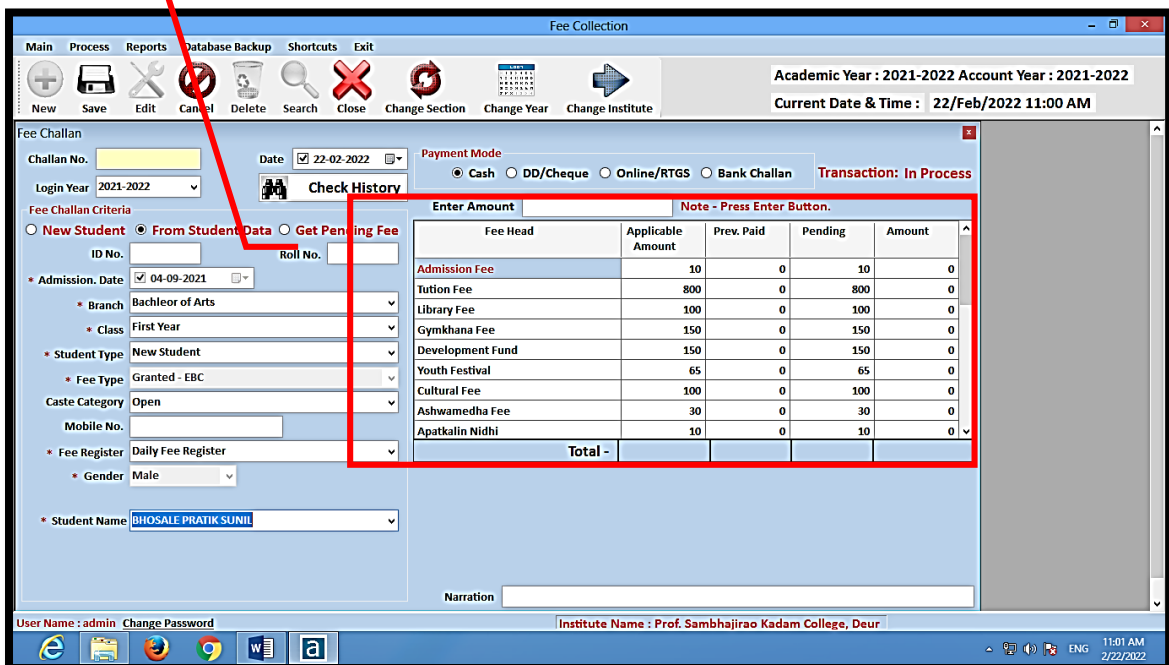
Fee Collection

Main Process Reports Database Backup Shortcuts Exit

New Save Edit Cancel Delete Search Close Change Section Change Year Change Institute

Academic Year : 2021-2022 Account Year : 2021-2022

Current Date & Time : 22/Feb/2022 11:00 AM

Fee Challan

Challan No.

Date ☑ 22-02-2022

Login Year 2021-2022

Check History

Fee Challan Criteria

○ New Student ● From Student Data ○ Get Pending Fee

ID No. Roll No.

* Admission. Date ☑ 04-09-2021

* Branch Bachleor of Arts

* Class First Year

* Student Type New Student

* Fee Type Granted - EBC

Caste Category Open

Mobile No.

* Fee Register Daily Fee Register

* Gender Male

* Student Name BHOSALE PRATIK SUNIL

Payment Mode

● Cash ○ DD/Cheque ○ Online/RTGS ○ Bank Challan

Transaction: In Process

Enter Amount Note - Press Enter Button.

| Fee Head | Applicable Amount | Prev. Paid | Pending | Amount |
|---|---|---|---|---|
| Admission Fee | 10 | 0 | 10 | 0 |
| Tution Fee | 800 | 0 | 800 | 0 |
| Library Fee | 100 | 0 | 100 | 0 |
| Gymkhana Fee | 150 | 0 | 150 | 0 |
| Development Fund | 150 | 0 | 150 | 0 |
| Youth Festival | 65 | 0 | 65 | 0 |
| Cultural Fee | 100 | 0 | 100 | 0 |
| Ashwamedha Fee | 30 | 0 | 30 | 0 |
| Apatkalin Nidhi | 10 | 0 | 10 | 0 |
| Total - | | | | |

Narration

User Name : admin Change Password

Institute Name : Prof. Sambhajirao Kadam College, Deur

ENG 11:01 AM 2/22/2022